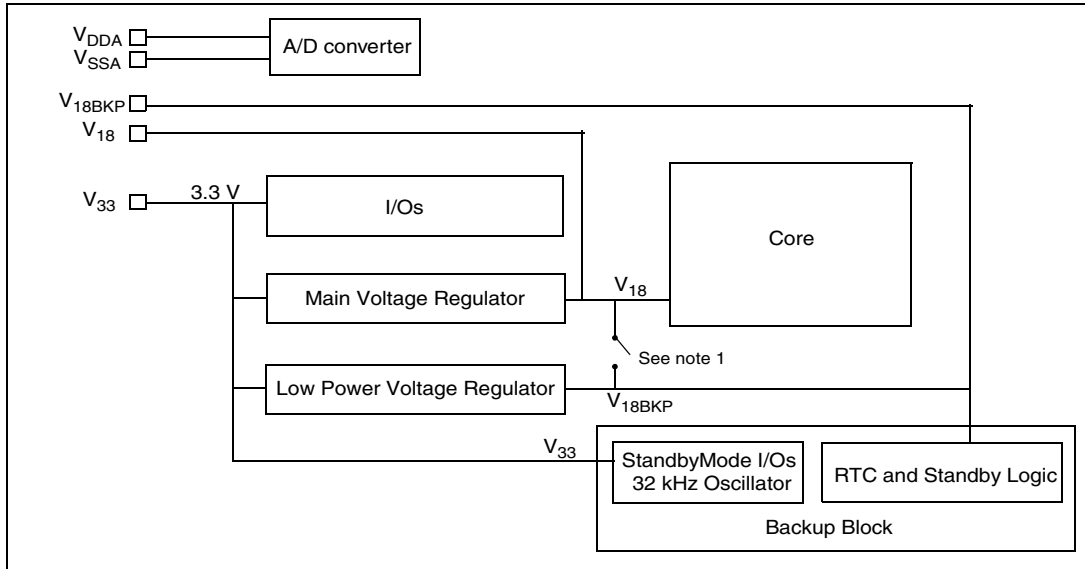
$V_{DDA}$
$V_{SSA}$
A/D converter
$V_{18BKP}$
$V_{18}$
$V_{33}$
3.3 V
I/Os
Core
Main Voltage Regulator
$V_{18}$
See note 1
Low Power Voltage Regulator
$V_{18BKP}$
$V_{33}$
StandbyMode I/Os
32 kHz Oscillator
RTC and Standby Logic
Backup Block